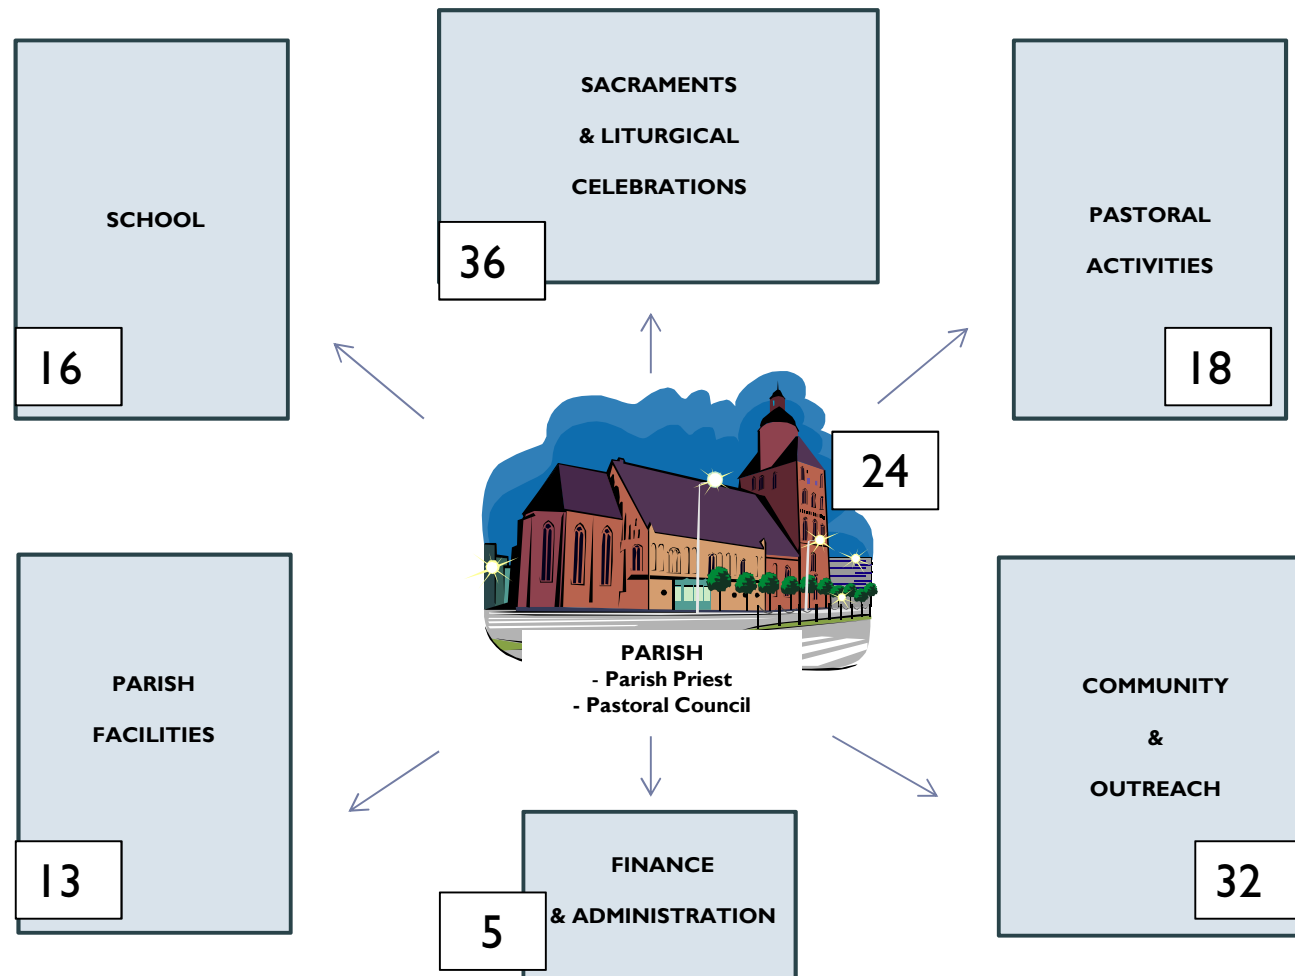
SCHOOL

16

SACRAMENTS

& LITURGICAL

CELEBRATIONS

36

PASTORAL

ACTIVITIES

18

24

PARISH
- Parish Priest
- Pastoral Council

PARISH

FACILITIES

13

FINANCE

& ADMINISTRATION

5

COMMUNITY

&

OUTREACH

32